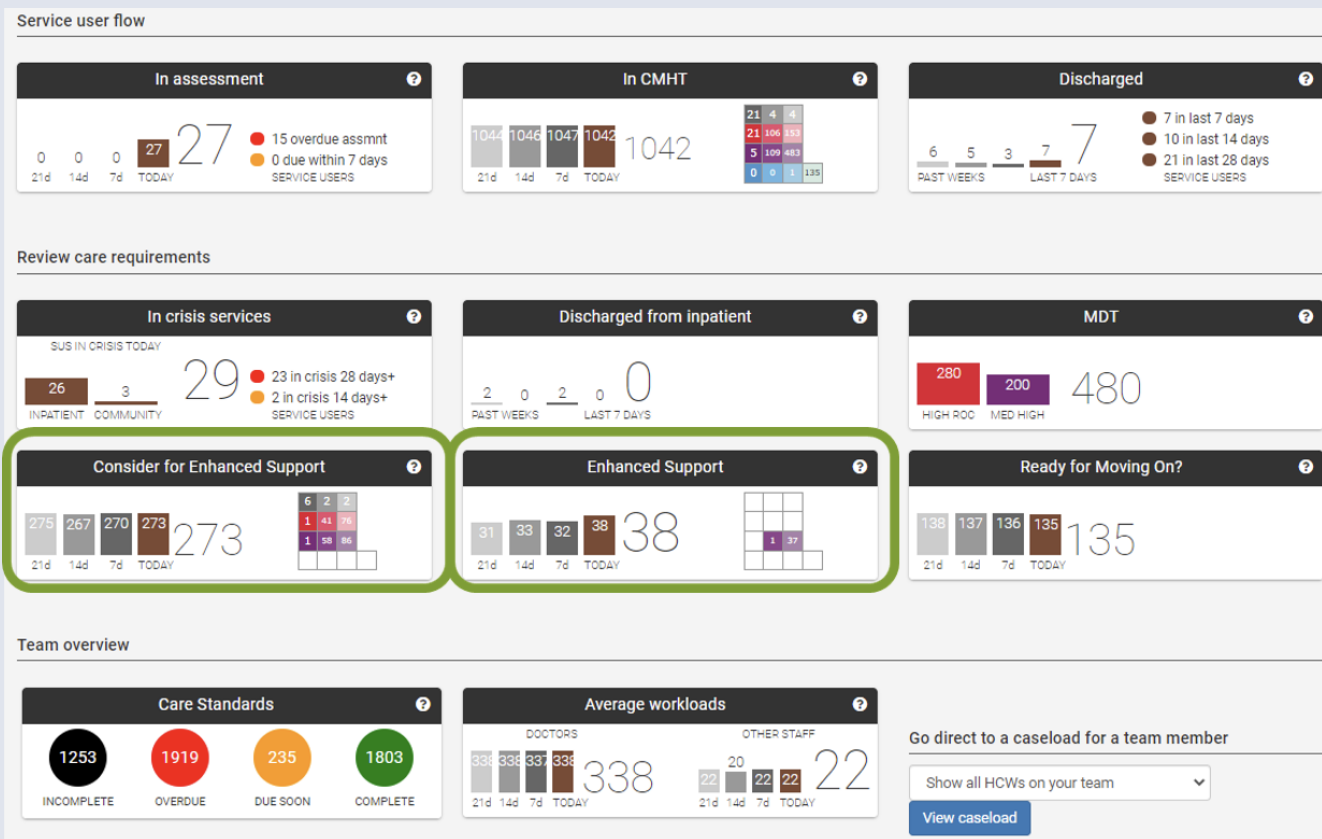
Service user flow

In assessment ?

0 21d 0 14d 0 7d 27 TODAY 27

15 overdue assmnt
0 due within 7 days
SERVICE USERS

In CMHT ?

1044 21d 1046 14d 1047 7d 1042 TODAY 1042

| 21 | 4 | 4 | |
|---|---|---|---|
| 21 | 106 | 153 | |
| 5 | 109 | 483 | |
| 0 | 0 | 1 | 135 |

Discharged ?

6 5 3 PAST WEEKS 7 LAST 7 DAYS 7

7 in last 7 days
10 in last 14 days
21 in last 28 days
SERVICE USERS

Review care requirements

In crisis services ?

SUS IN CRISIS TODAY
26 INPATIENT 3 COMMUNITY 29

23 in crisis 28 days+
2 in crisis 14 days+
SERVICE USERS

Discharged from inpatient ?

2 0 2 PAST WEEKS 0 LAST 7 DAYS 0

MDT ?

280 HIGH ROC 200 MED HIGH 480

Consider for Enhanced Support ?

275 21d 267 14d 270 7d 273 TODAY 273

| 6 | 2 | 2 | |
|---|---|---|---|
| 1 | 41 | 76 | |
| 1 | 58 | 86 | |

Enhanced Support ?

31 21d 33 14d 32 7d 38 TODAY 38

| 1 | 37 |
|---|---|

Ready for Moving On? ?

138 21d 137 14d 136 7d 135 TODAY 135

Team overview

Care Standards ?

1253 INCOMPLETE 1919 OVERDUE 235 DUE SOON 1803 COMPLETE

Average workloads ?

DOCTORS
338 21d 338 14d 337 7d 338 TODAY 338

OTHER STAFF
22 21d 20 14d 22 7d 22 TODAY 22

Go direct to a caseload for a team member

Show all HCWs on your team

View caseload